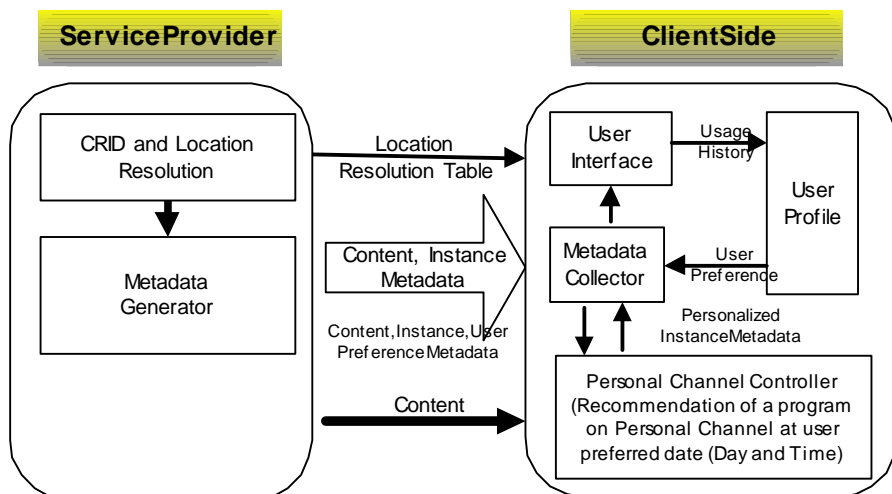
ServiceProvider

ClientSide

CRID and Location Resolution

Metadata Generator

Location Resolution Table

Content, Instance Metadata

Content, Instance, User Preference Metadata

Content

User Interface

Usage History

User Profile

Metadata Collector

User Preference

Personalized InstanceMetadata

Personal Channel Controller (Recommendation of a program on Personal Channel at user preferred date (Day and Time)